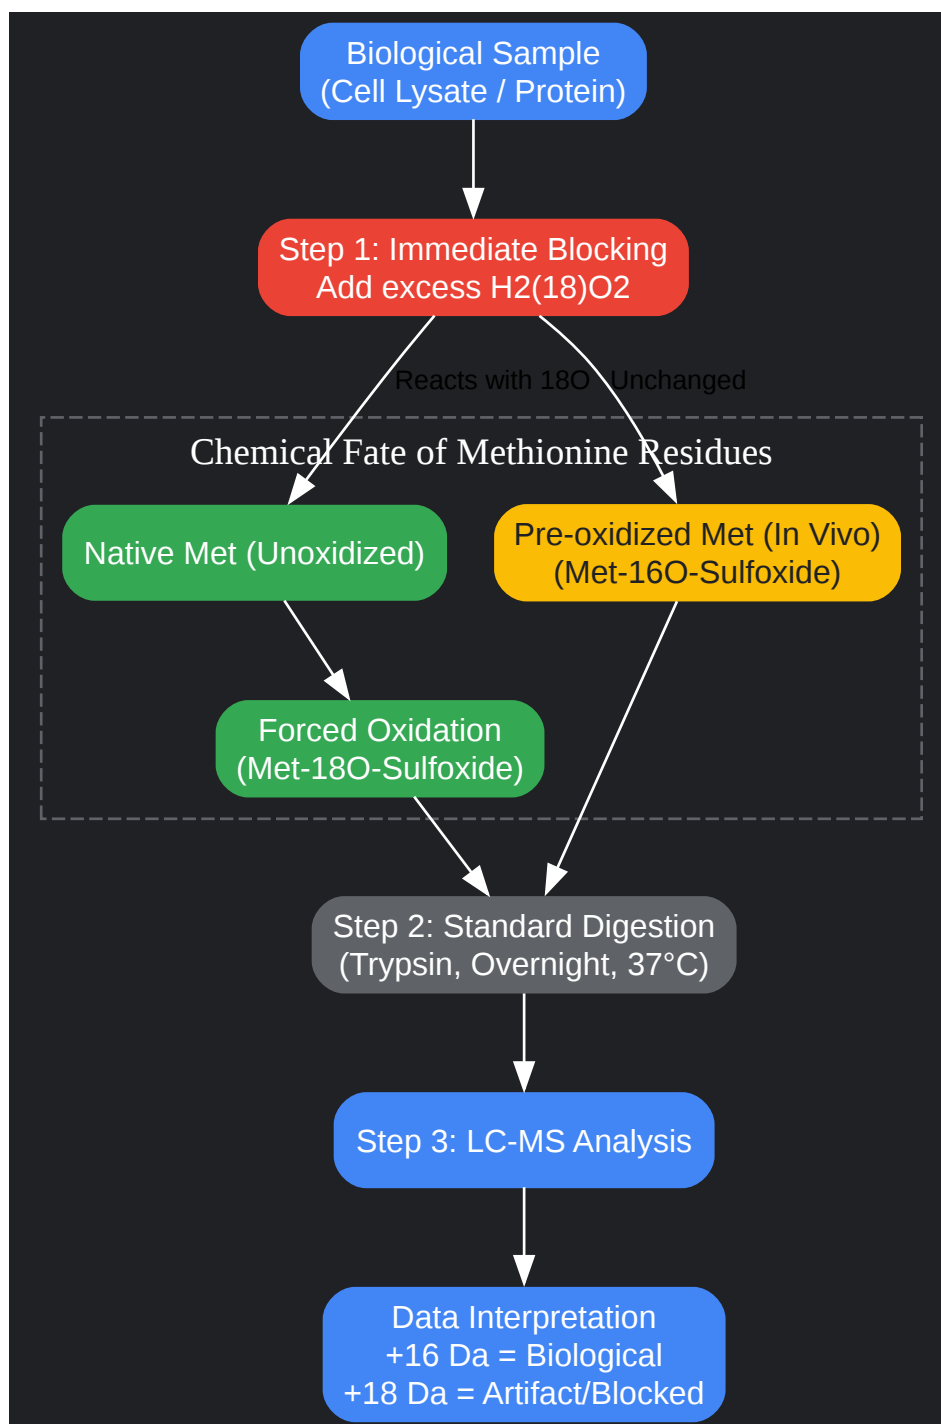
Biological Sample
(Cell Lysate / Protein)

Step 1: Immediate Blocking
Add excess H2(18)O2

Reacts with 18O

Unchanged

Chemical Fate of Methionine Residues

Native Met (Unoxidized)

Pre-oxidized Met (In Vivo)
(Met-16O-Sulfoxide)

Forced Oxidation
(Met-18O-Sulfoxide)

Step 2: Standard Digestion
(Trypsin, Overnight, 37°C)

Step 3: LC-MS Analysis

Data Interpretation
+16 Da = Biological
+18 Da = Artifact/Blocked